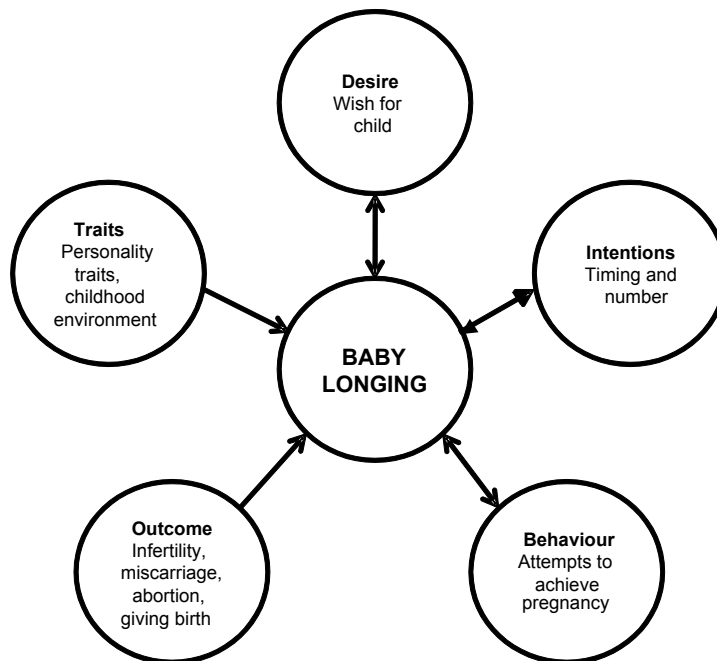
Desire
Wish for child

Traits
Personality traits, childhood environment

Intentions
Timing and number

BABY LONGING

Outcome
Infertility, miscarriage, abortion, giving birth

Behaviour
Attempts to achieve pregnancy